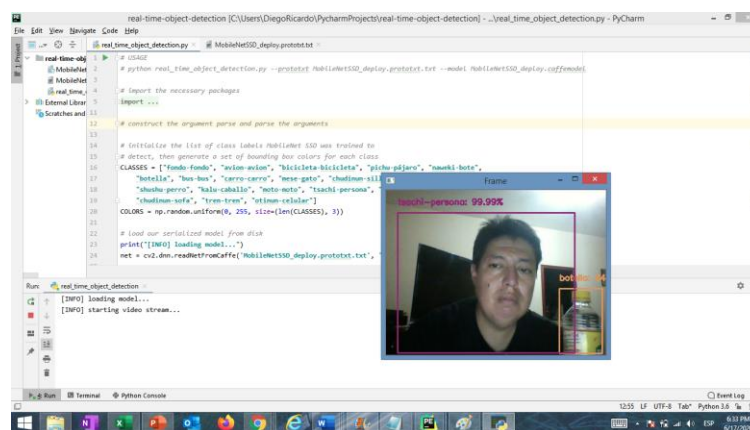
real-time-object-detection [C:\Users\DiegoRicardo\PycharmProjects\real-time-object-detection] - ...\real_time_object_detection.py - PyCharm

File Edit View Navigate Code Help

real_time_object_detection.py × MobileNetSSD_deploy.prototxt.txt ×

real-time-obj
MobileNet
MobileNet
real_time_
External Librar
Scratches and

1 # USAGE
2 # python real_time_object_detection.py --prototxt MobileNetSSD_deploy.prototxt.txt --model MobileNetSSD_deploy.caffemodel
3
4 # import the necessary packages
5 import ...
11
12 # construct the argument parse and parse the arguments
13
14 # initialize the list of class labels MobileNet SSD was trained to
15 # detect, then generate a set of bounding box colors for each class
16 CLASSES = ["fondo-fondo", "avion-avion", "bicicleta-bicicleta", "pichu-pájaro", "naweki-bote",
17 "botella", "bus-bus", "carro-carro", "mese-gato", "chudinun-sill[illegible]
18 "shushu-perro", "kalu-caballo", "moto-moto", "tsachi-persona", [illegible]
19 "chudinun-sofa", "tren-tren", "otinun-celular"]
20 COLORS = np.random.uniform(0, 255, size=(len(CLASSES), 3))
21
22 # load our serialized model from disk
23 print("[INFO] loading model...")
24 net = cv2.dnn.readNetFromCaffe('MobileNetSSD_deploy.prototxt.txt', '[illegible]

Frame

tsachi-persona: 99.99%

botella: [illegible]

Run: real_time_object_detection
[INFO] loading model...
[INFO] starting video stream...

4: Run Terminal Python Console

Event Log

12:55 LF UTF-8 Tab* Python 3.6

ESP 6:33 PM 6/17/20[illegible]